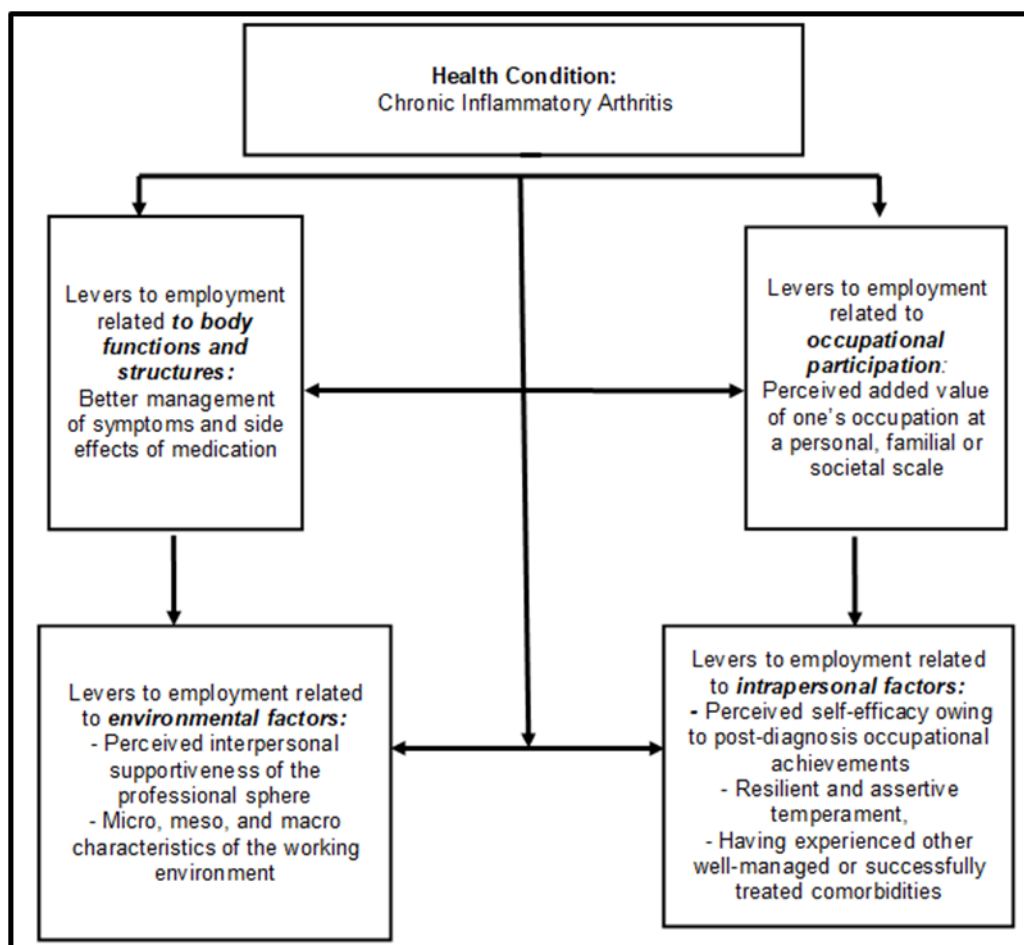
**Health Condition:**
Chronic Inflammatory Arthritis

Levers to employment related ***to body functions and structures:*** Better management of symptoms and side effects of medication

Levers to employment related to ***occupational participation:*** Perceived added value of one's occupation at a personal, familial or societal scale

Levers to employment related to ***environmental factors:***
- Perceived interpersonal supportiveness of the professional sphere
- Micro, meso, and macro characteristics of the working environment

Levers to employment related to ***intrapersonal factors:***
- Perceived self-efficacy owing to post-diagnosis occupational achievements
- Resilient and assertive temperament,
- Having experienced other well-managed or successfully treated comorbidities